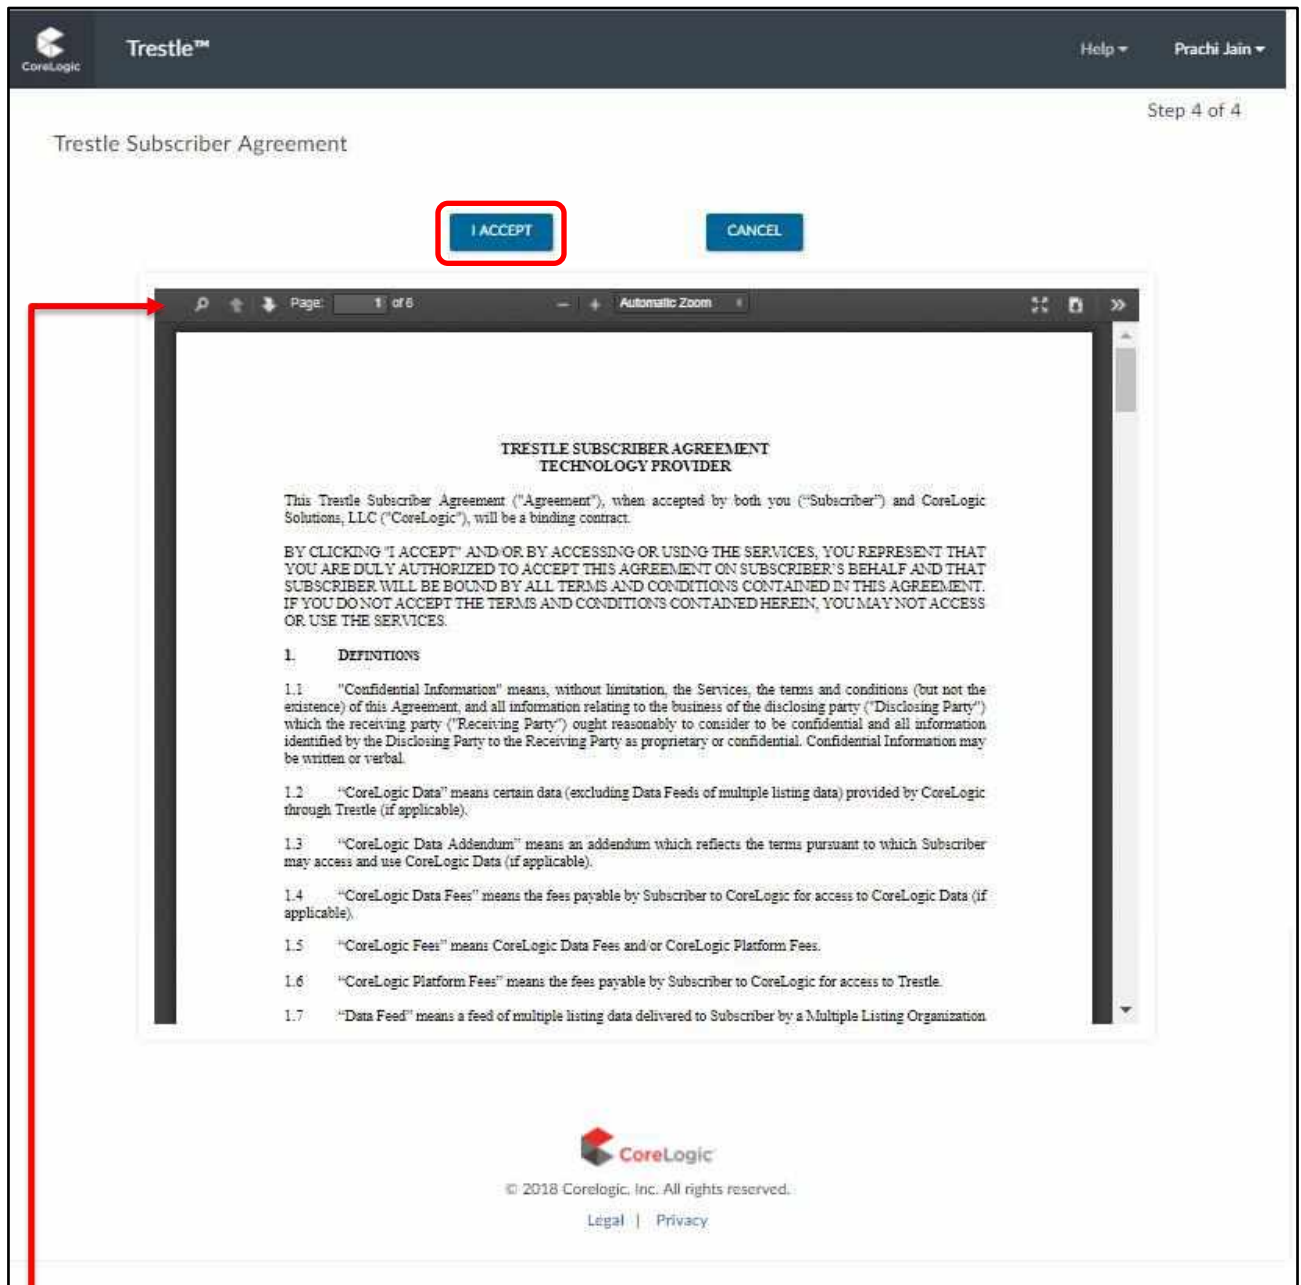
CoreLogic Trestle™ Help ▾ Prachi Jain ▾

Step 4 of 4

Trestle Subscriber Agreement

I ACCEPT CANCEL

Page: 1 of 6 Automatic Zoom

TRESTLE SUBSCRIBER AGREEMENT
TECHNOLOGY PROVIDER

This Trestle Subscriber Agreement ("Agreement"), when accepted by both you ("Subscriber") and CoreLogic Solutions, LLC ("CoreLogic"), will be a binding contract.

BY CLICKING "I ACCEPT" AND/OR BY ACCESSING OR USING THE SERVICES, YOU REPRESENT THAT YOU ARE DULY AUTHORIZED TO ACCEPT THIS AGREEMENT ON SUBSCRIBER'S BEHALF AND THAT SUBSCRIBER WILL BE BOUND BY ALL TERMS AND CONDITIONS CONTAINED IN THIS AGREEMENT. IF YOU DO NOT ACCEPT THE TERMS AND CONDITIONS CONTAINED HEREIN, YOU MAY NOT ACCESS OR USE THE SERVICES.

1. DEFINITIONS

1.1 "Confidential Information" means, without limitation, the Services, the terms and conditions (but not the existence) of this Agreement, and all information relating to the business of the disclosing party ("Disclosing Party") which the receiving party ("Receiving Party") ought reasonably to consider to be confidential and all information identified by the Disclosing Party to the Receiving Party as proprietary or confidential. Confidential Information may be written or verbal.

1.2 "CoreLogic Data" means certain data (excluding Data Feeds of multiple listing data) provided by CoreLogic through Trestle (if applicable).

1.3 "CoreLogic Data Addendum" means an addendum which reflects the terms pursuant to which Subscriber may access and use CoreLogic Data (if applicable).

1.4 "CoreLogic Data Fees" means the fees payable by Subscriber to CoreLogic for access to CoreLogic Data (if applicable).

1.5 "CoreLogic Fees" means CoreLogic Data Fees and/or CoreLogic Platform Fees.

1.6 "CoreLogic Platform Fees" means the fees payable by Subscriber to CoreLogic for access to Trestle.

1.7 "Data Feed" means a feed of multiple listing data delivered to Subscriber by a Multiple Listing Organization

CoreLogic

© 2018 Corelogic, Inc. All rights reserved.

Legal | Privacy